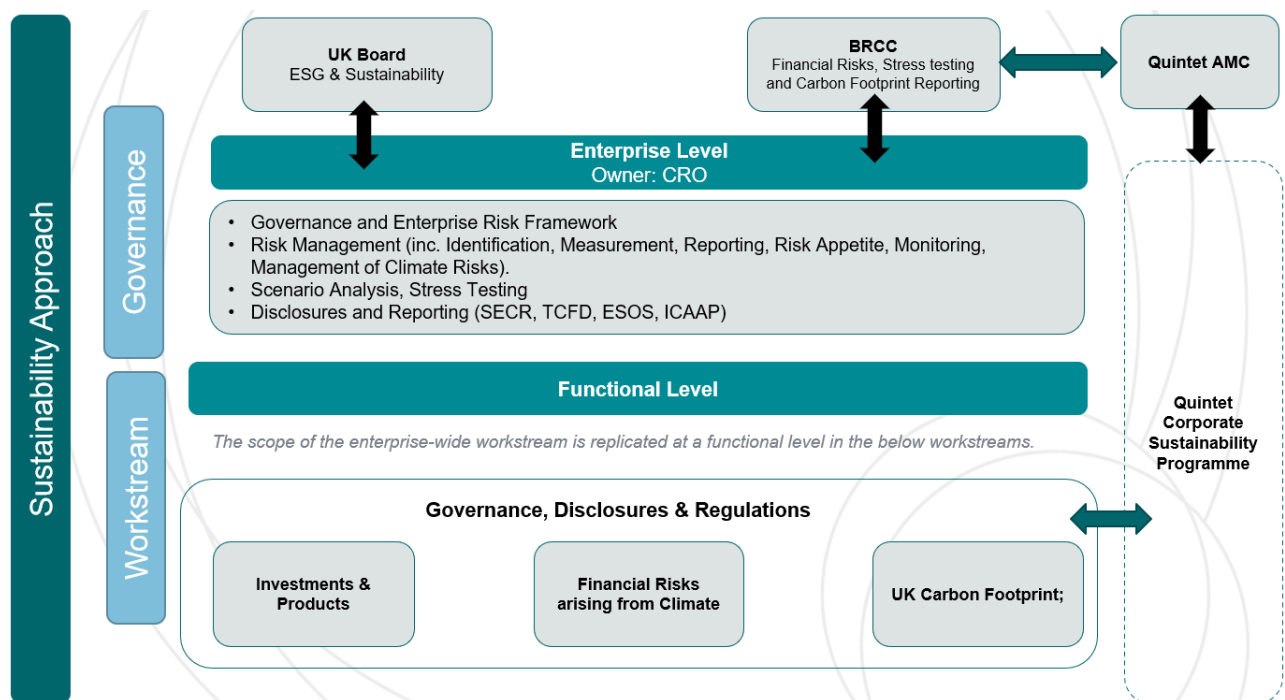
Sustainability Approach

Governance

Workstream

UK Board
ESG & Sustainability

BRCC
Financial Risks, Stress testing and Carbon Footprint Reporting

Quintet AMC

Enterprise Level
Owner: CRO

- Governance and Enterprise Risk Framework
- Risk Management (inc. Identification, Measurement, Reporting, Risk Appetite, Monitoring, Management of Climate Risks).
- Scenario Analysis, Stress Testing
- Disclosures and Reporting (SECR, TCFD, ESOS, ICAAP)

Functional Level

The scope of the enterprise-wide workstream is replicated at a functional level in the below workstreams.

Quintet Corporate Sustainability Programme

Governance, Disclosures & Regulations

Investments & Products

Financial Risks arising from Climate

UK Carbon Footprint;